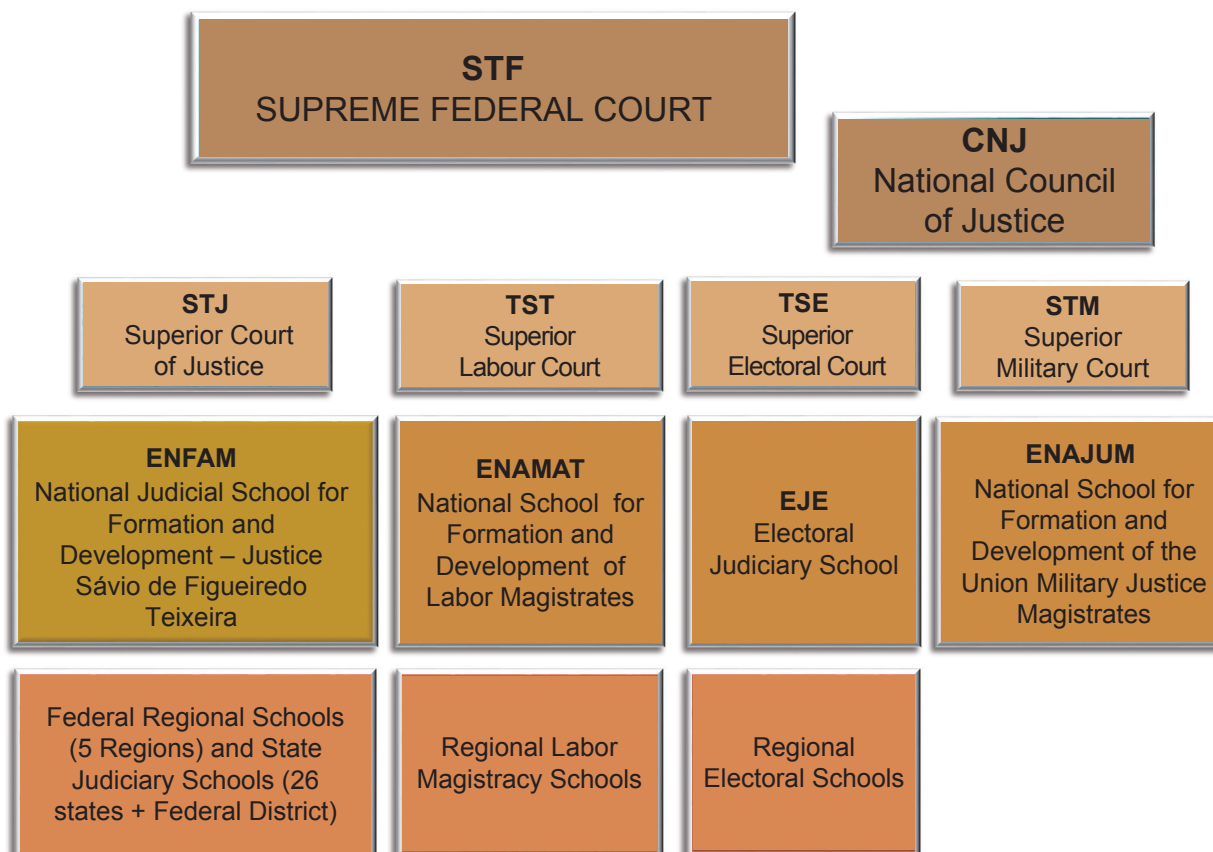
STF
SUPREME FEDERAL COURT

CNJ
National Council of Justice

STJ
Superior Court of Justice

TST
Superior Labour Court

TSE
Superior Electoral Court

STM
Superior Military Court

ENFAM
National Judicial School for Formation and Development – Justice Sávio de Figueiredo Teixeira

ENAMAT
National School for Formation and Development of Labor Magistrates

EJE
Electoral Judiciary School

ENAJUM
National School for Formation and Development of the Union Military Justice Magistrates

Federal Regional Schools (5 Regions) and State Judiciary Schools (26 states + Federal District)

Regional Labor Magistracy Schools

Regional Electoral Schools